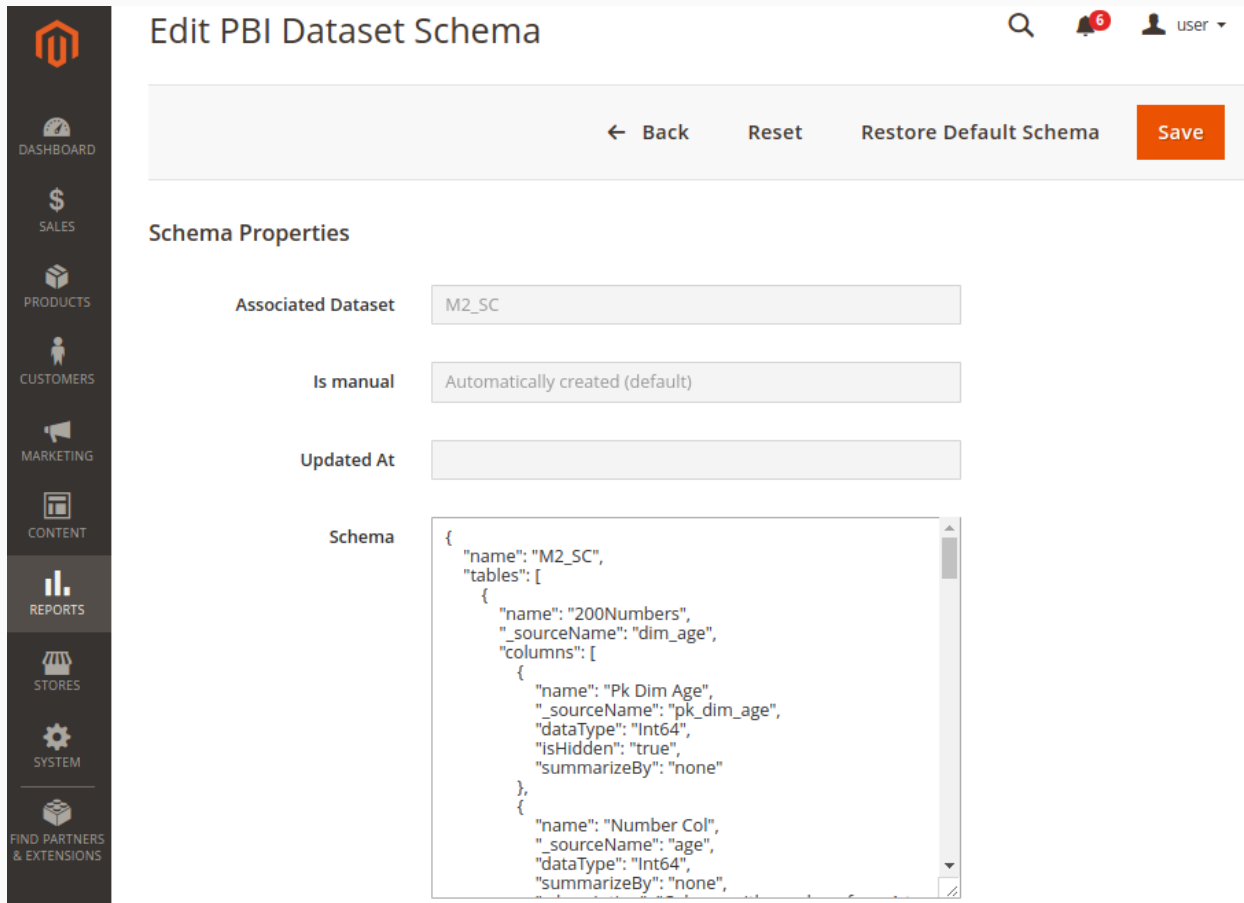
DASHBOARD
SALES
PRODUCTS
CUSTOMERS
MARKETING
CONTENT
REPORTS
STORES
SYSTEM
FIND PARTNERS & EXTENSIONS

Edit PBI Dataset Schema

6
user

Back
Reset
Restore Default Schema
Save

Schema Properties

Associated Dataset
M2_SC

Is manual
Automatically created (default)

Updated At

Schema
{
"name": "M2_SC",
"tables": [
{
"name": "200Numbers",
"_sourceName": "dim_age",
"columns": [
{
"name": "Pk Dim Age",
"_sourceName": "pk_dim_age",
"dataType": "Int64",
"isHidden": "true",
"summarizeBy": "none"
},
{
"name": "Number Col",
"_sourceName": "age",
"dataType": "Int64",
"summarizeBy": "none",
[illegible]